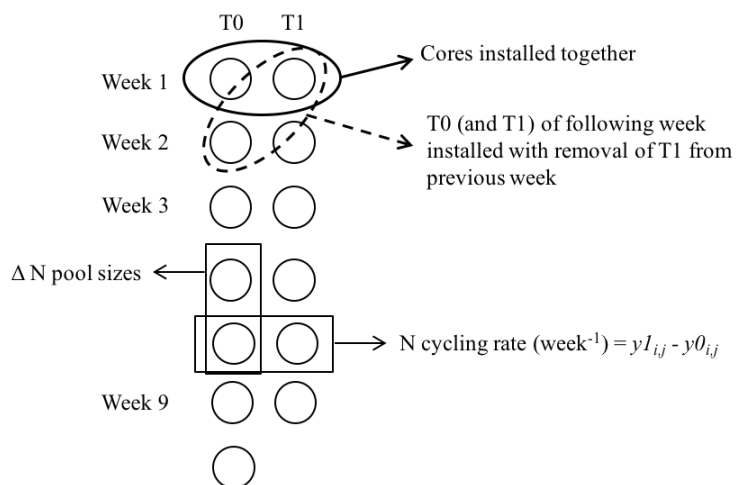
T0 T1

Week 1

Cores installed together

Week 2

T0 (and T1) of following week installed with removal of T1 from previous week

Week 3

$\Delta$ N pool sizes

N cycling rate (week$^{-1}$) = $y1_{i,j}$ - $y0_{i,j}$

Week 9